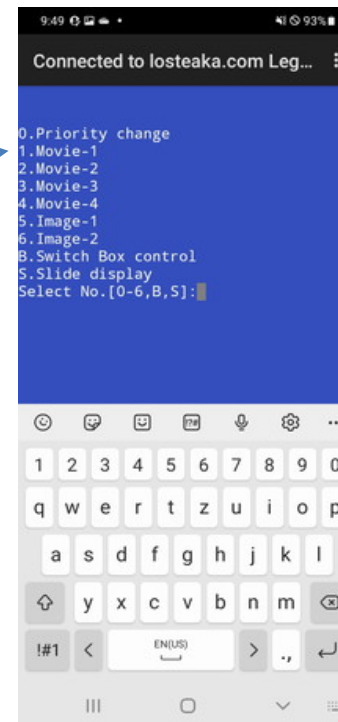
9:49
93%

Connected to losteaka.com Leg...

0.Priority change
1.Movie-1
2.Movie-2
3.Movie-3
4.Movie-4
5.Image-1
6.Image-2
B.Switch Box control
S.Slide display
Select No.[0-6,B,S]:

1 2 3 4 5 6 7 8 9 0
q w e r t z u i o p
a s d f g h j k l
y x c v b n m
!#1 < EN(US) > .,